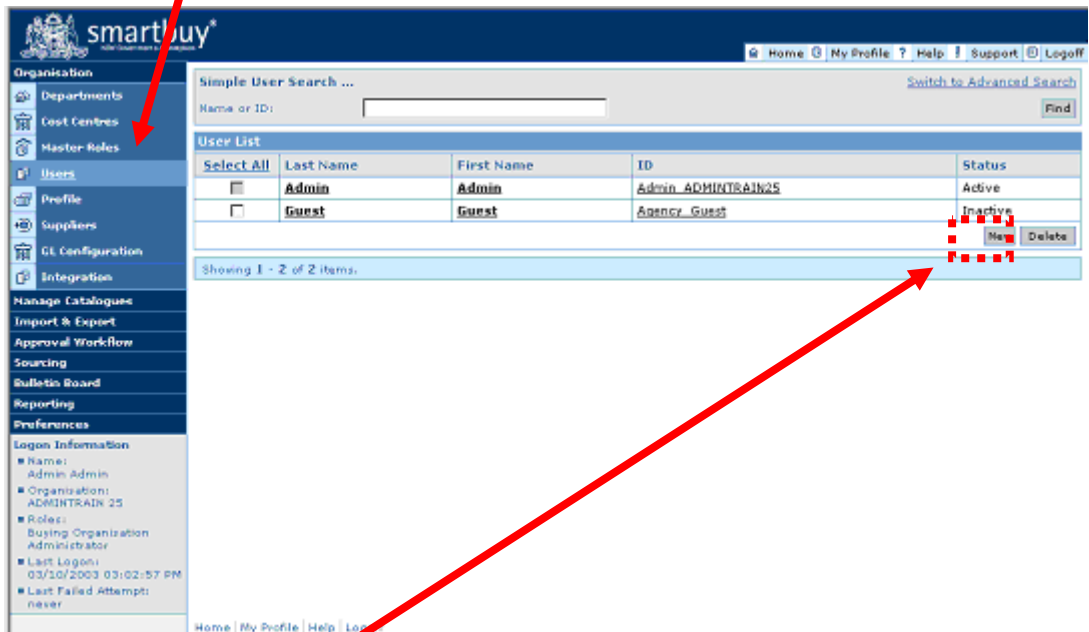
smartbuy®

Home | My Profile | Help | Support | Logoff

Organisation
Departments
Cost Centres
Master Roles
Users
Profile
Suppliers
GL Configuration
Integration
Manage Catalogues
Import & Export
Approval Workflow
Sourcing
Bulletin Board
Reporting
Preferences

Logon Information
Name: Admin Admin
Organisation: ADMINTRAIN 25
Roles: Buying Organization Administrator
Last Logon: 03/10/2003 03:02:57 PM
Last Failed Attempt: never

Simple User Search ...
Switch to Advanced Search
Name or ID:
Find

User List

| Select All | Last Name | First Name | ID | Status |
|---|---|---|---|---|
| | Admin | Admin | Admin_ADMINTRAIN25 | Active |
| | Guest | Guest | Agency_Guest | Inactive |

New Delete

Showing 1 - 2 of 2 items.

Home | My Profile | Help | Lo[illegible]